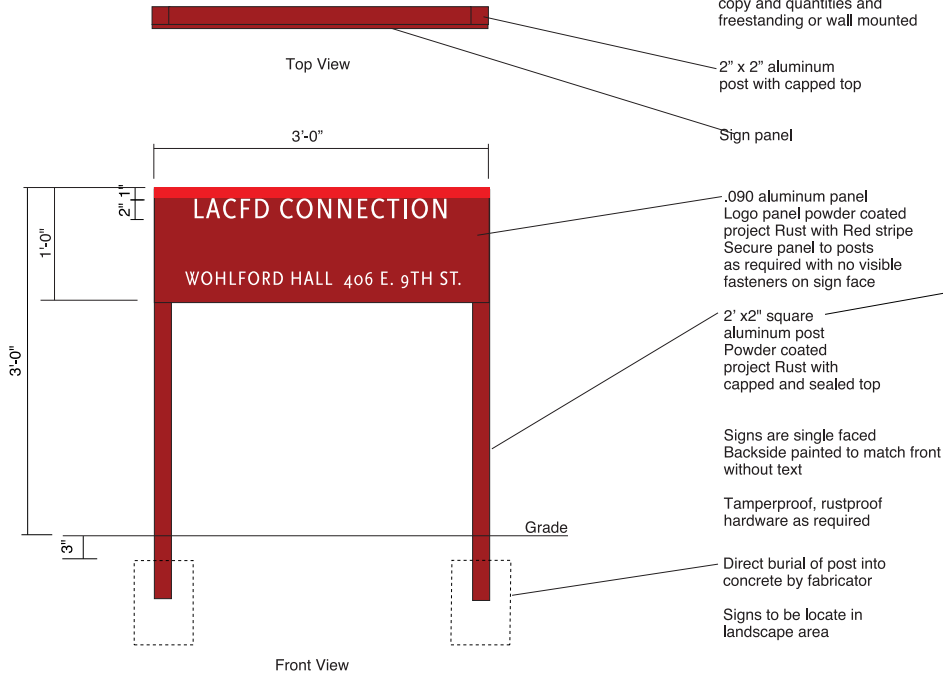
copy and quantities and freestanding or wall mounted

Top View

2" x 2" aluminum post with capped top

Sign panel

3'-0"

1"

2"

1'-0"

3'-0"

LACFD CONNECTION

WOHLFORD HALL 406 E. 9TH ST.

.090 aluminum panel
Logo panel powder coated project Rust with Red stripe
Secure panel to posts as required with no visible fasteners on sign face

2' x2" square aluminum post
Powder coated project Rust with capped and sealed top

Signs are single faced
Backside painted to match front without text

Tamperproof, rustproof hardware as required

Grade

3"

Direct burial of post into concrete by fabricator

Signs to be locate in landscape area

Front View